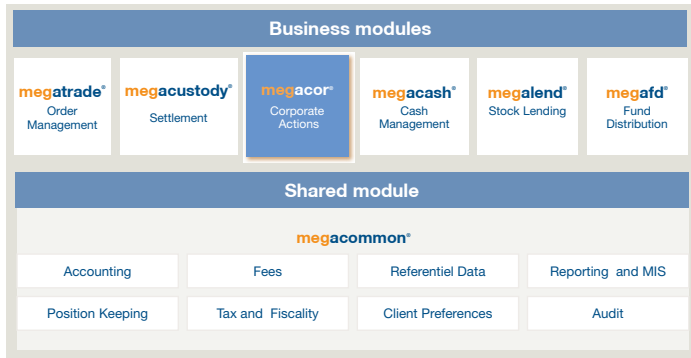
Business modules

megatrade®
Order Management

megacustody®
Settlement

megacor®
Corporate Actions

megacash®
Cash Management

megalend®
Stock Lending

megafd®
Fund Distribution

Shared module

megacommon®

Accounting

Fees

Referentiel Data

Reporting and MIS

Position Keeping

Tax and Fiscality

Client Preferences

Audit